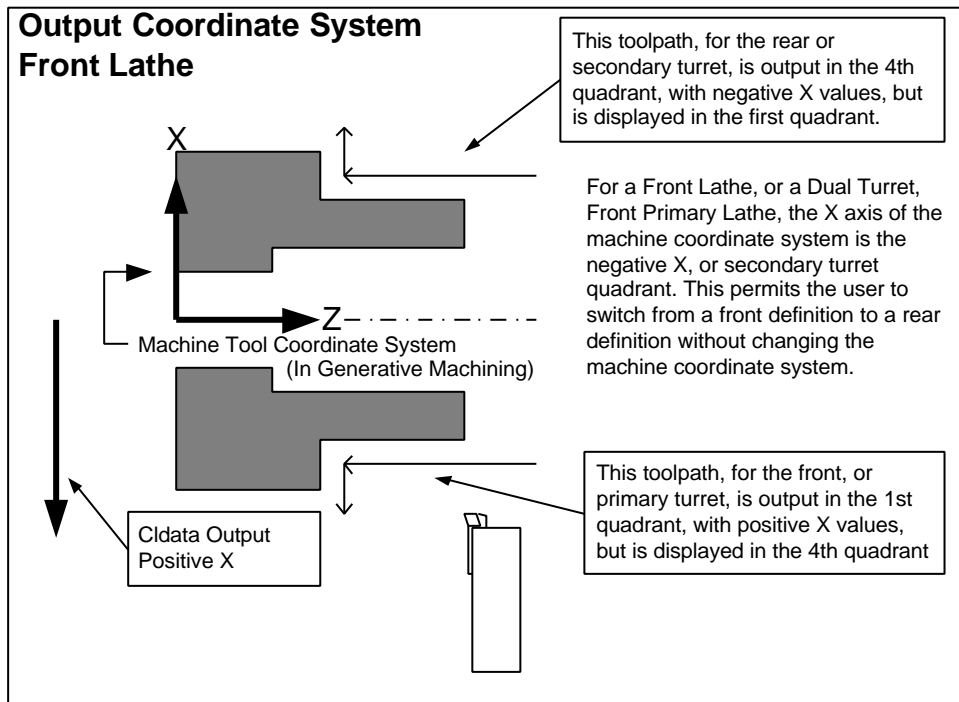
Output Coordinate System
Front Lathe

This toolpath, for the rear or secondary turret, is output in the 4th quadrant, with negative X values, but is displayed in the first quadrant.

X

For a Front Lathe, or a Dual Turret, Front Primary Lathe, the X axis of the machine coordinate system is the negative X, or secondary turret quadrant. This permits the user to switch from a front definition to a rear definition without changing the machine coordinate system.

Z

Machine Tool Coordinate System
(In Generative Machining)

This toolpath, for the front, or primary turret, is output in the 1st quadrant, with positive X values, but is displayed in the 4th quadrant

Cldata Output
Positive X